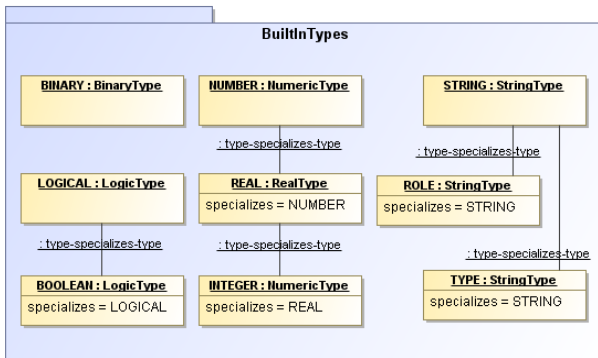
BuiltInTypes

BINARY : BinaryType

NUMBER : NumericType

STRING : StringType

: type-specializes-type

: type-specializes-type

LOGICAL : LogicType

REAL : RealType
specializes = NUMBER

ROLE : StringType
specializes = STRING

: type-specializes-type

: type-specializes-type

: type-specializes-type

BOOLEAN : LogicType
specializes = LOGICAL

INTEGER : NumericType
specializes = REAL

TYPE : StringType
specializes = STRING